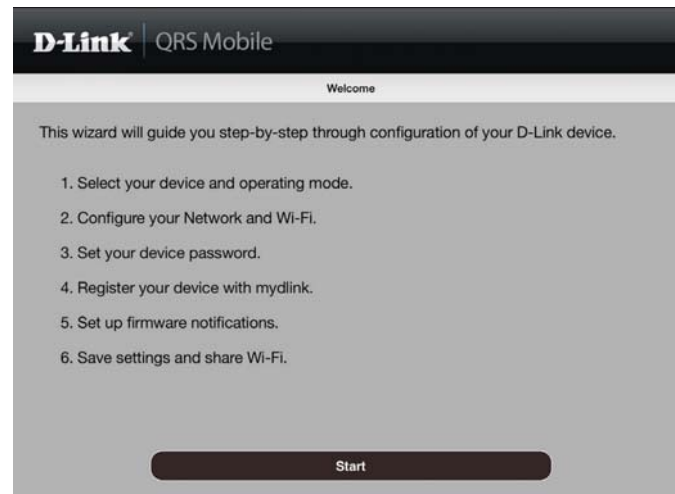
D-Link QRS Mobile

Welcome

This wizard will guide you step-by-step through configuration of your D-Link device.

1. Select your device and operating mode.

2. Configure your Network and Wi-Fi.

3. Set your device password.

4. Register your device with mydlink.

5. Set up firmware notifications.

6. Save settings and share Wi-Fi.

Start